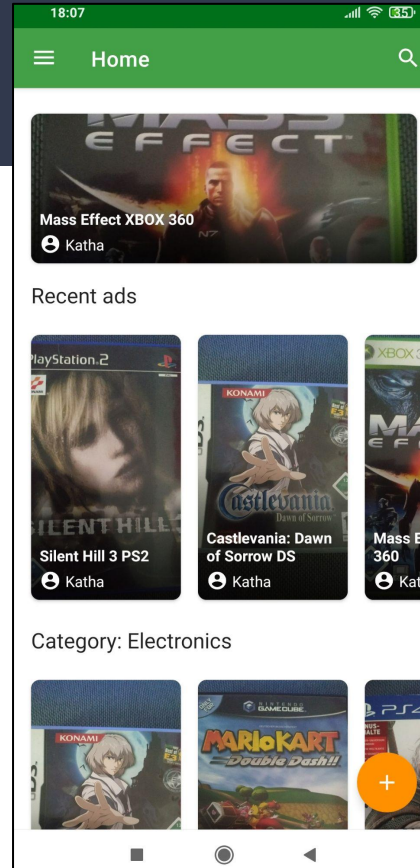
18:07
35

Home

MASS EFFECT

Mass Effect XBOX 360
Katha

N7

Recent ads

PlayStation.2
KONAMI
SILENT HILL
Silent Hill 3 PS2
Katha

KONAMI
Castlevania
Dawn of Sorrow
Castlevania: Dawn of Sorrow DS
Katha

XBOX 360
MA
EFF
Mass E
360
Kat

Category: Electronics

KONAMI

NINTENDO GAMECUBE
MARIO KART
Double Dash!!

PS4

+